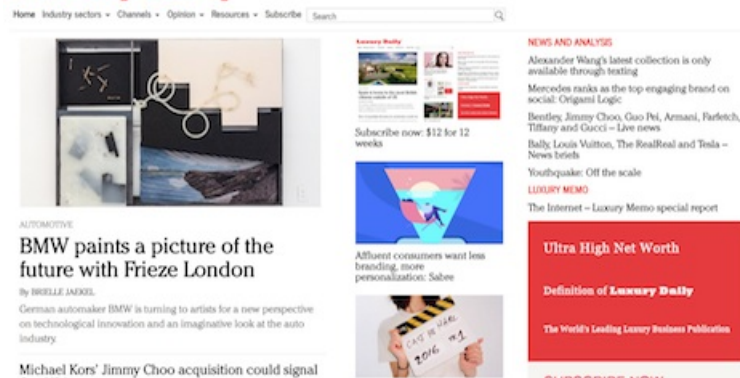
Home Industry sectors ▾ Channels ▾ Opinion ▾ Resources ▾ Subscribe Search

AUTOMOTIVE

BMW paints a picture of the future with Frieze London

By BRIELLE JAEKEL

German automaker BMW is turning to artists for a new perspective on technological innovation and an imaginative look at the auto industry.

Michael Kors' Jimmy Choo acquisition could signal

Luxury Daily

Subscribe now: $12 for 12 weeks

Affluent consumers want less branding, more personalization: Sabre

NEWS AND ANALYSIS

Alexander Wang's latest collection is only available through texting

Mercedes ranks as the top engaging brand on social: Origami Logic

Bentley, Jimmy Choo, Guo Pei, Armani, Farfetch, Tiffany and Gucci – Live news

Bally, Louis Vuitton, The RealReal and Tesla – News briefs

Youthquake: Off the scale

LUXURY MEMO

The Internet – Luxury Memo special report

Ultra High Net Worth

Definition of Luxury Daily

The World's Leading Luxury Business Publication